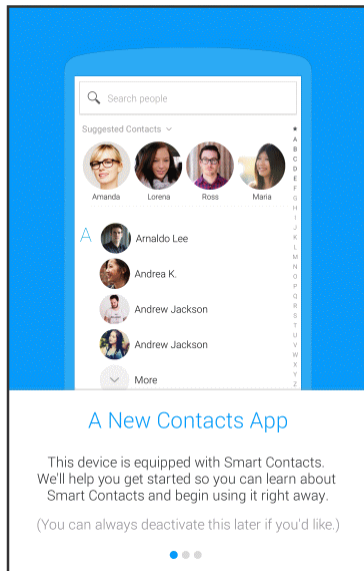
Search people

Suggested Contacts

Amanda
Lorena
Ross
Maria

★
A
B
C
D
E
F
G
H
I
J
K
L
M
N
O
P
Q
R
S
T
U
V
W
X
Y
Z

A

Arnaldo Lee

Andrea K.

Andrew Jackson

Andrew Jackson

More

A New Contacts App

This device is equipped with Smart Contacts. We'll help you get started so you can learn about Smart Contacts and begin using it right away.

(You can always deactivate this later if you'd like.)